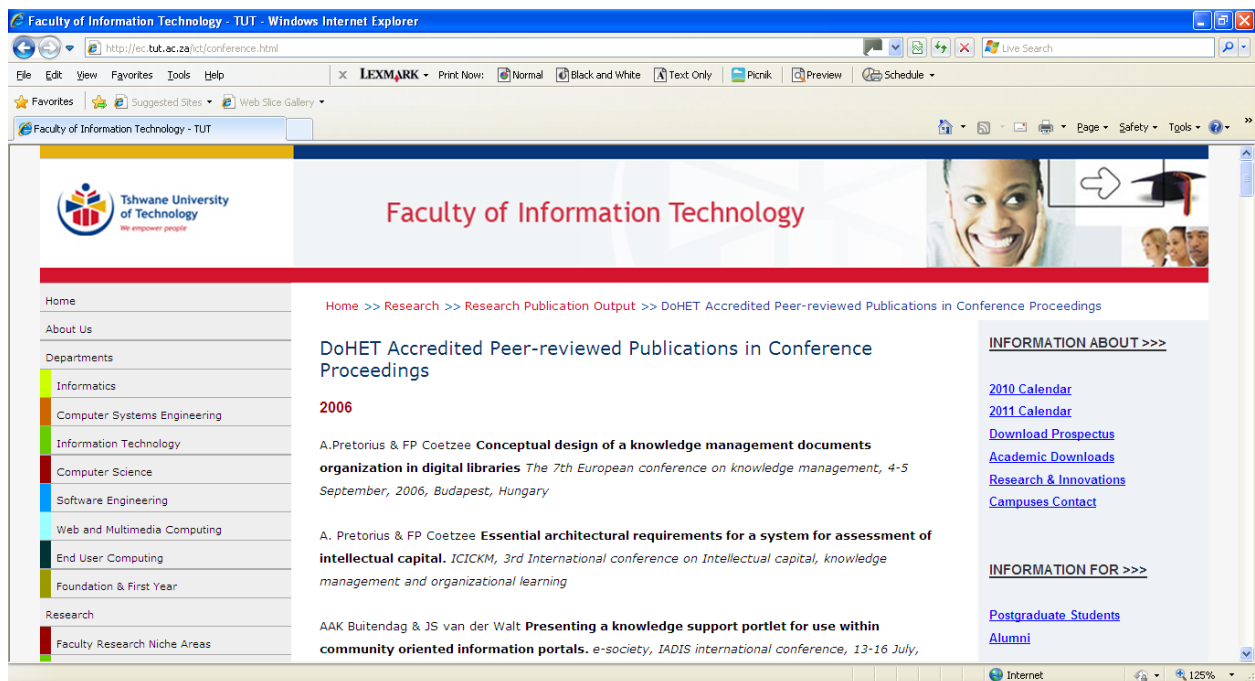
Faculty of Information Technology - TUT - Windows Internet Explorer

http://ec.tut.ac.za/ict/conference.html

Live Search

File Edit View Favorites Tools Help

LEXMARK Print Now: Normal Black and White Text Only Picnik Preview Schedule

Favorites Suggested Sites Web Slice Gallery

Faculty of Information Technology - TUT

Page Safety Tools

Tshwane University of Technology
We empower people

Faculty of Information Technology

Home
About Us
Departments
Informatics
Computer Systems Engineering
Information Technology
Computer Science
Software Engineering
Web and Multimedia Computing
End User Computing
Foundation & First Year
Research
Faculty Research Niche Areas

Home >> Research >> Research Publication Output >> DoHET Accredited Peer-reviewed Publications in Conference Proceedings

DoHET Accredited Peer-reviewed Publications in Conference Proceedings

2006

A.Pretorius & FP Coetzee **Conceptual design of a knowledge management documents organization in digital libraries** *The 7th European conference on knowledge management, 4-5 September, 2006, Budapest, Hungary*

A. Pretorius & FP Coetzee **Essential architectural requirements for a system for assessment of intellectual capital.** *ICICKM, 3rd International conference on Intellectual capital, knowledge management and organizational learning*

AAK Buitendag & JS van der Walt **Presenting a knowledge support portlet for use within community oriented information portals.** *e-society, IADIS international conference, 13-16 July,*

INFORMATION ABOUT >>>

2010 Calendar
2011 Calendar
Download Prospectus
Academic Downloads
Research & Innovations
Campuses Contact

INFORMATION FOR >>>

Postgraduate Students
Alumni

Internet
125%